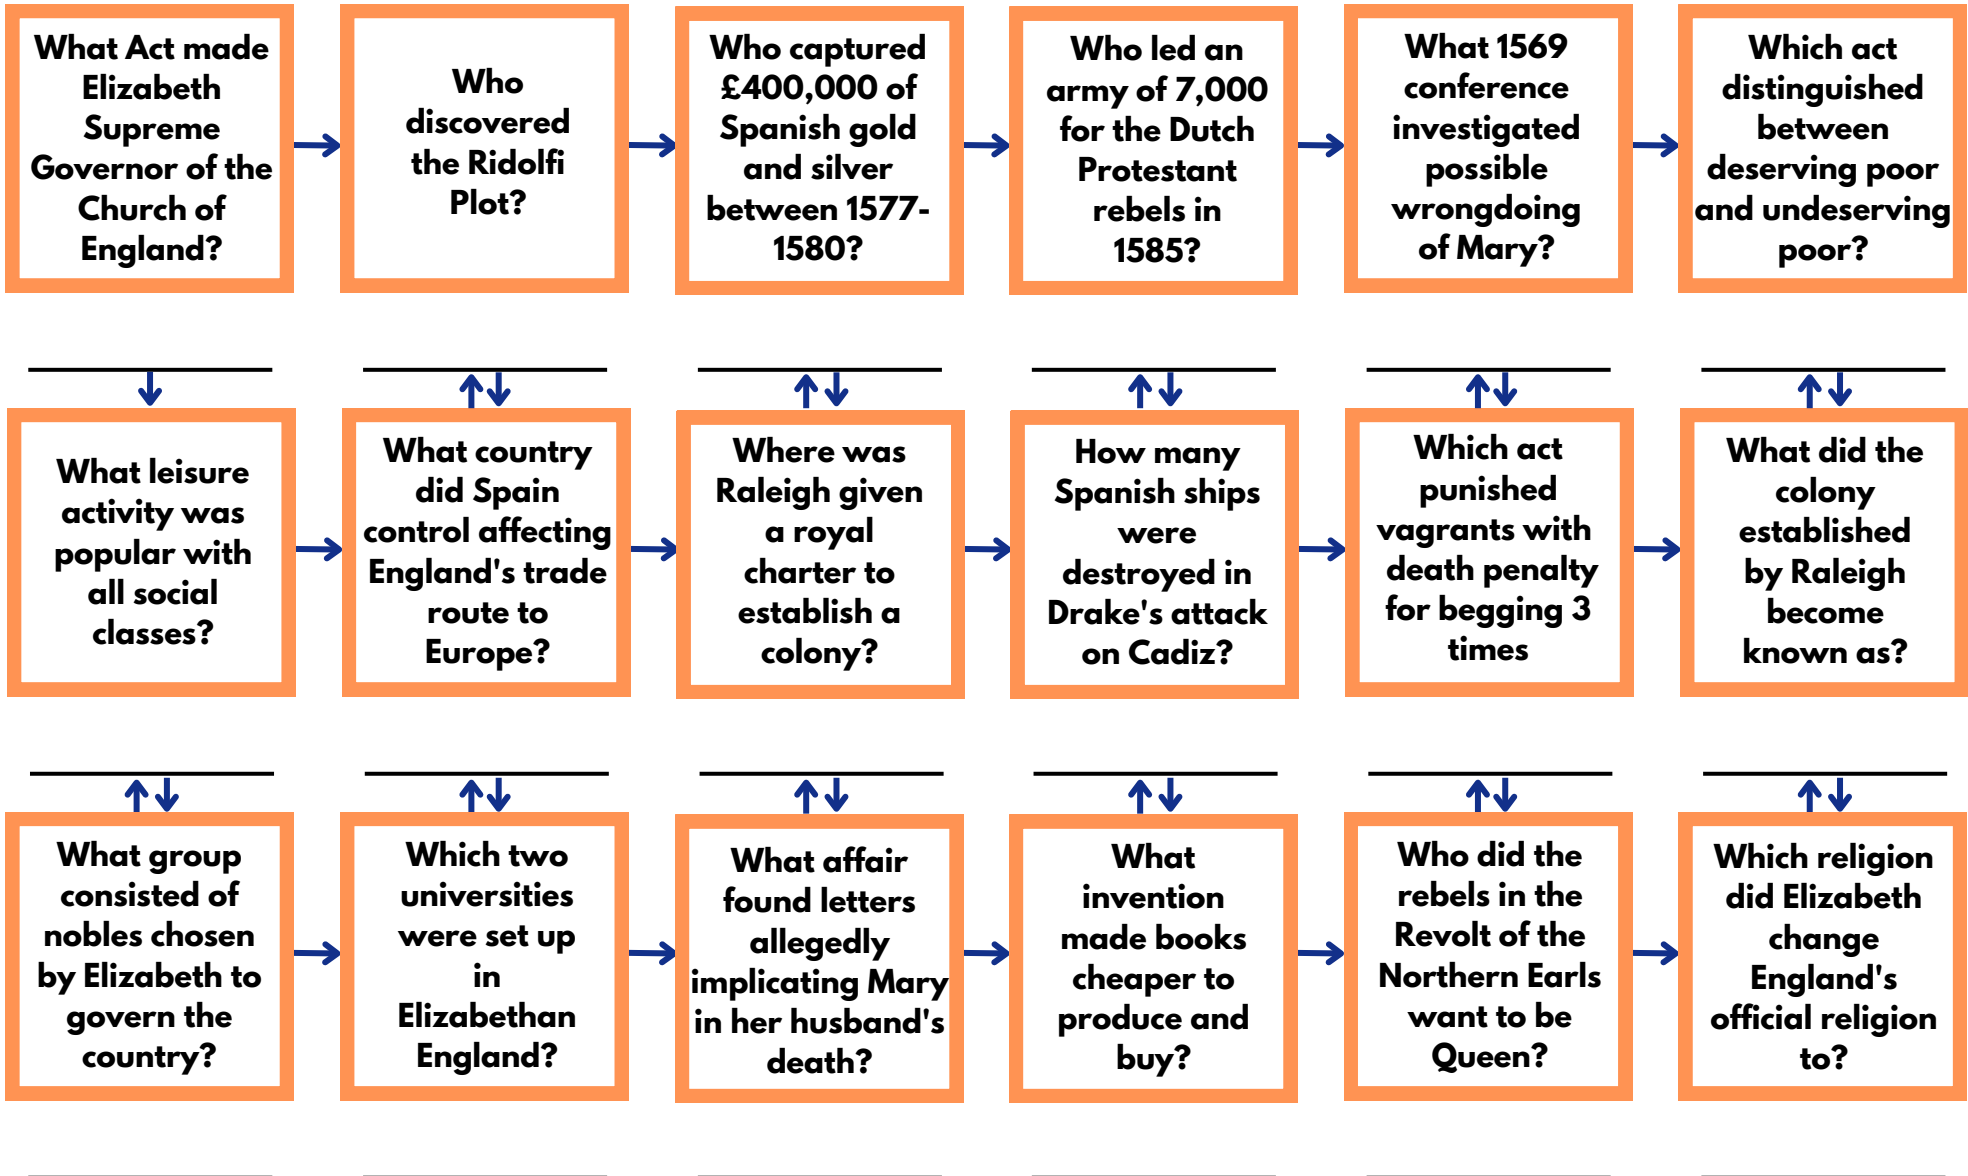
What Act made Elizabeth Supreme Governor of the Church of England?

Who discovered the Ridolfi Plot?

Who captured £400,000 of Spanish gold and silver between 1577-1580?

Who led an army of 7,000 for the Dutch Protestant rebels in 1585?

What 1569 conference investigated possible wrongdoing of Mary?

Which act distinguished between deserving poor and undeserving poor?

What leisure activity was popular with all social classes?

What country did Spain control affecting England's trade route to Europe?

Where was Raleigh given a royal charter to establish a colony?

How many Spanish ships were destroyed in Drake's attack on Cadiz?

Which act punished vagrants with death penalty for begging 3 times

What did the colony established by Raleigh become known as?

What group consisted of nobles chosen by Elizabeth to govern the country?

Which two universities were set up in Elizabethan England?

What affair found letters allegedly implicating Mary in her husband's death?

What invention made books cheaper to produce and buy?

Who did the rebels in the Revolt of the Northern Earls want to be Queen?

Which religion did Elizabeth change England's official religion to?